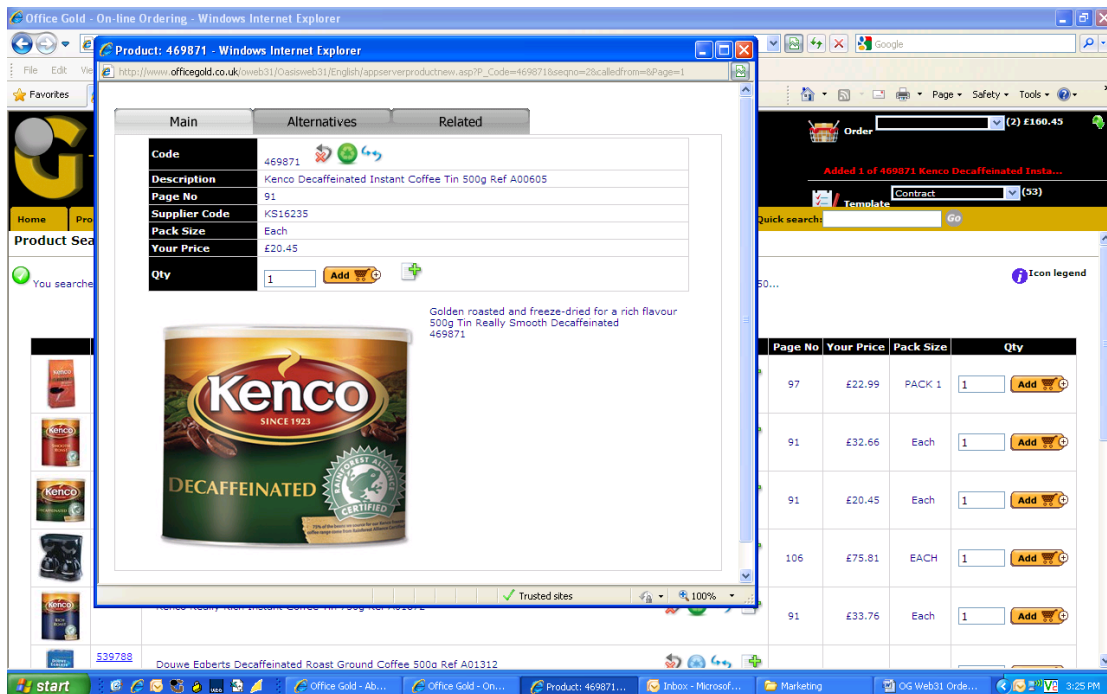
Office Gold - On-line Ordering - Windows Internet Explorer

Product: 469871 - Windows Internet Explorer

http://www.officegold.co.uk/oweb31/Oasisweb31/English/appserverproductnew.asp?P_Code=469871&seqno=2&calledfrom=&Page=1

Google

File Edit Vi

Favorites

Page Safety Tools

Main | Alternatives | Related

| | |
|---|---|
| Code | 469871 |
| Description | Kenco Decaffeinated Instant Coffee Tin 500g Ref A00605 |
| Page No | 91 |
| Supplier Code | KS16235 |
| Pack Size | Each |
| Your Price | £20.45 |
| Qty | 1 Add |

Golden roasted and freeze-dried for a rich flavour 500g Tin Really Smooth Decaffeinated 469871

Kenco SINCE 1923 DECAFFEINATED RAINFOREST ALLIANCE CERTIFIED

Trusted sites 100%

Order (2) £160.45

Added 1 of 469871 Kenco Decaffeinated Insta...

Contract (53)

Template

Home Pro

Quick search: Go

Product Sea

You searche

50...

Icon legend

| Page No | Your Price | Pack Size | Qty |
|---|---|---|---|
| 97 | £22.99 | PACK 1 | 1 Add |
| 91 | £32.66 | Each | 1 Add |
| 91 | £20.45 | Each | 1 Add |
| 106 | £75.81 | EACH | 1 Add |
| 91 | £33.76 | Each | 1 Add |

Kenco Really Rich Instant Coffee Tin 750g Ref A01072

539788 Douwe Egberts Decaffeinated Roast Ground Coffee 500g Ref A01312

start Office Gold - Ab... Office Gold - On... Product: 469871... Inbox - Microsof... Marketing OG Web31 Orde... 3:25 PM